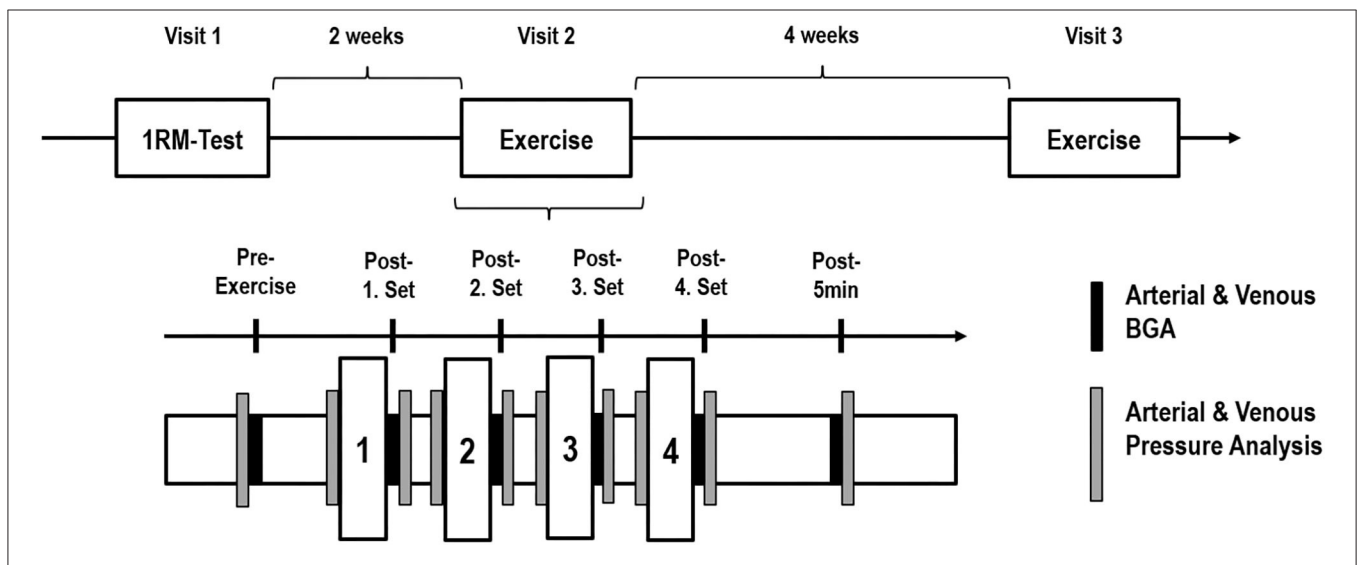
Visit 1

2 weeks

Visit 2

4 weeks

Visit 3

1RM-Test

Exercise

Exercise

Pre-Exercise

Post-1. Set

Post-2. Set

Post-3. Set

Post-4. Set

Post-5min

1

2

3

4

Arterial & Venous BGA

Arterial & Venous Pressure Analysis